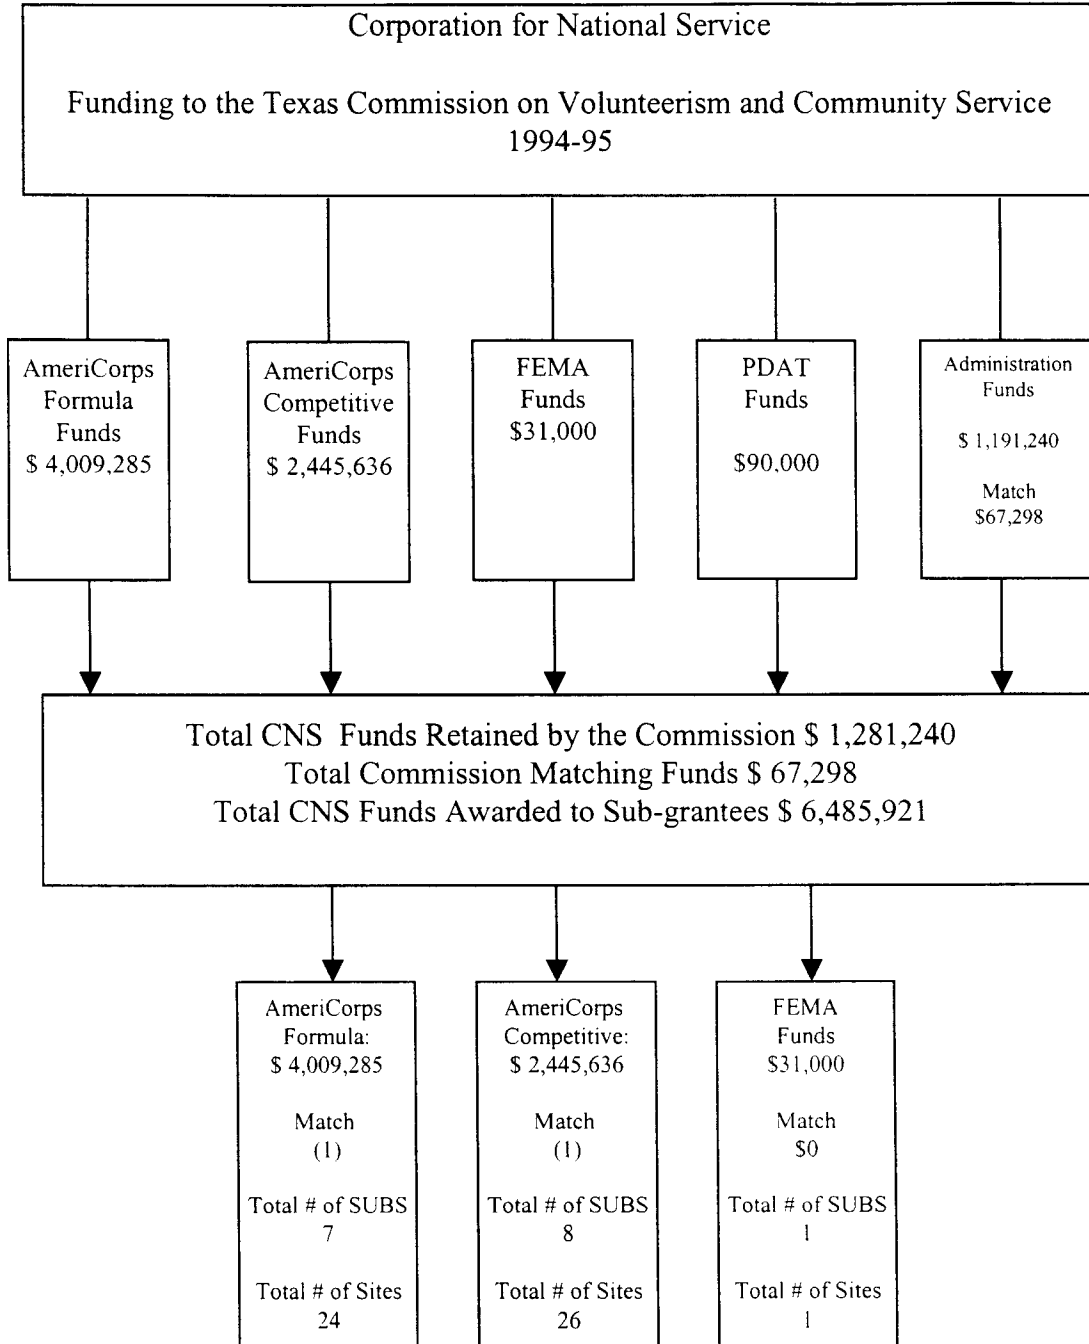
Corporation for National Service

Funding to the Texas Commission on Volunteerism and Community Service 1994-95

AmeriCorps Formula Funds
$ 4,009,285

AmeriCorps Competitive Funds
$ 2,445,636

FEMA Funds
$31,000

PDAT Funds

$90,000

Administration Funds

$ 1,191,240

Match
$67,298

Total CNS Funds Retained by the Commission $ 1,281,240
Total Commission Matching Funds $ 67,298
Total CNS Funds Awarded to Sub-grantees $ 6,485,921

AmeriCorps Formula:
$ 4,009,285

Match
(1)

Total # of SUBS
7

Total # of Sites
24

AmeriCorps Competitive:
$ 2,445,636

Match
(1)

Total # of SUBS
8

Total # of Sites
26

FEMA Funds
$31,000

Match
$0

Total # of SUBS
1

Total # of Sites
1